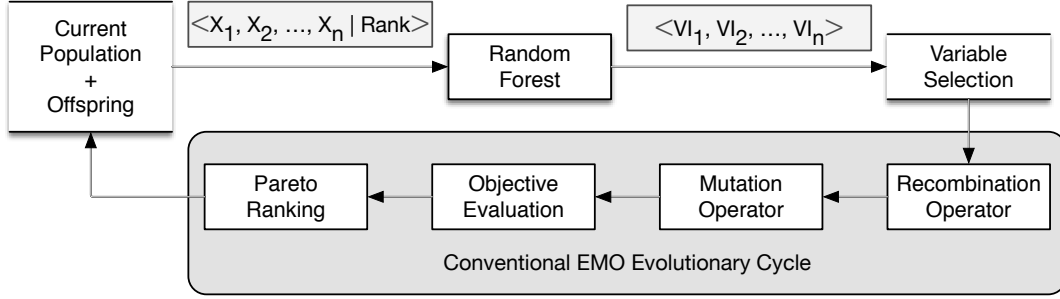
Current Population + Offspring

$<X_1, X_2, ..., X_n \mid \text{Rank}>$

Random Forest

$<VI_1, VI_2, ..., VI_n>$

Variable Selection

Pareto Ranking

Objective Evaluation

Mutation Operator

Recombination Operator

Conventional EMO Evolutionary Cycle